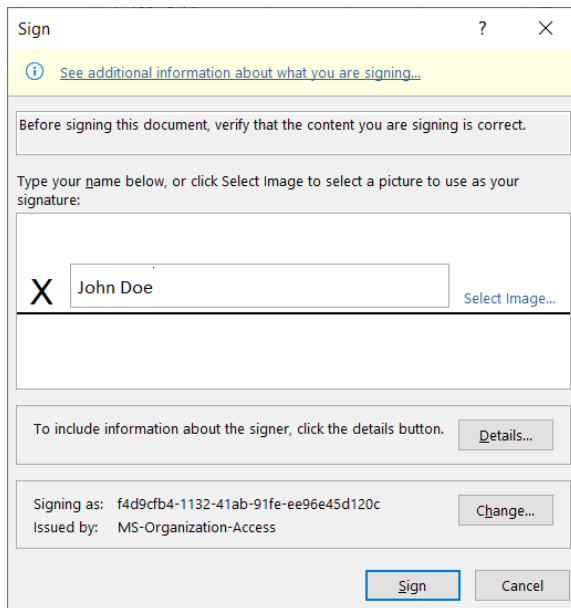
Sign

?

X

ⓘ See additional information about what you are signing...

Before signing this document, verify that the content you are signing is correct.

Type your name below, or click Select Image to select a picture to use as your signature:

X John Doe

Select Image...

To include information about the signer, click the details button.

Details...

Signing as: f4d9cfb4-1132-41ab-91fe-ee96e45d120c
Issued by: MS-Organization-Access

Change...

Sign

Cancel